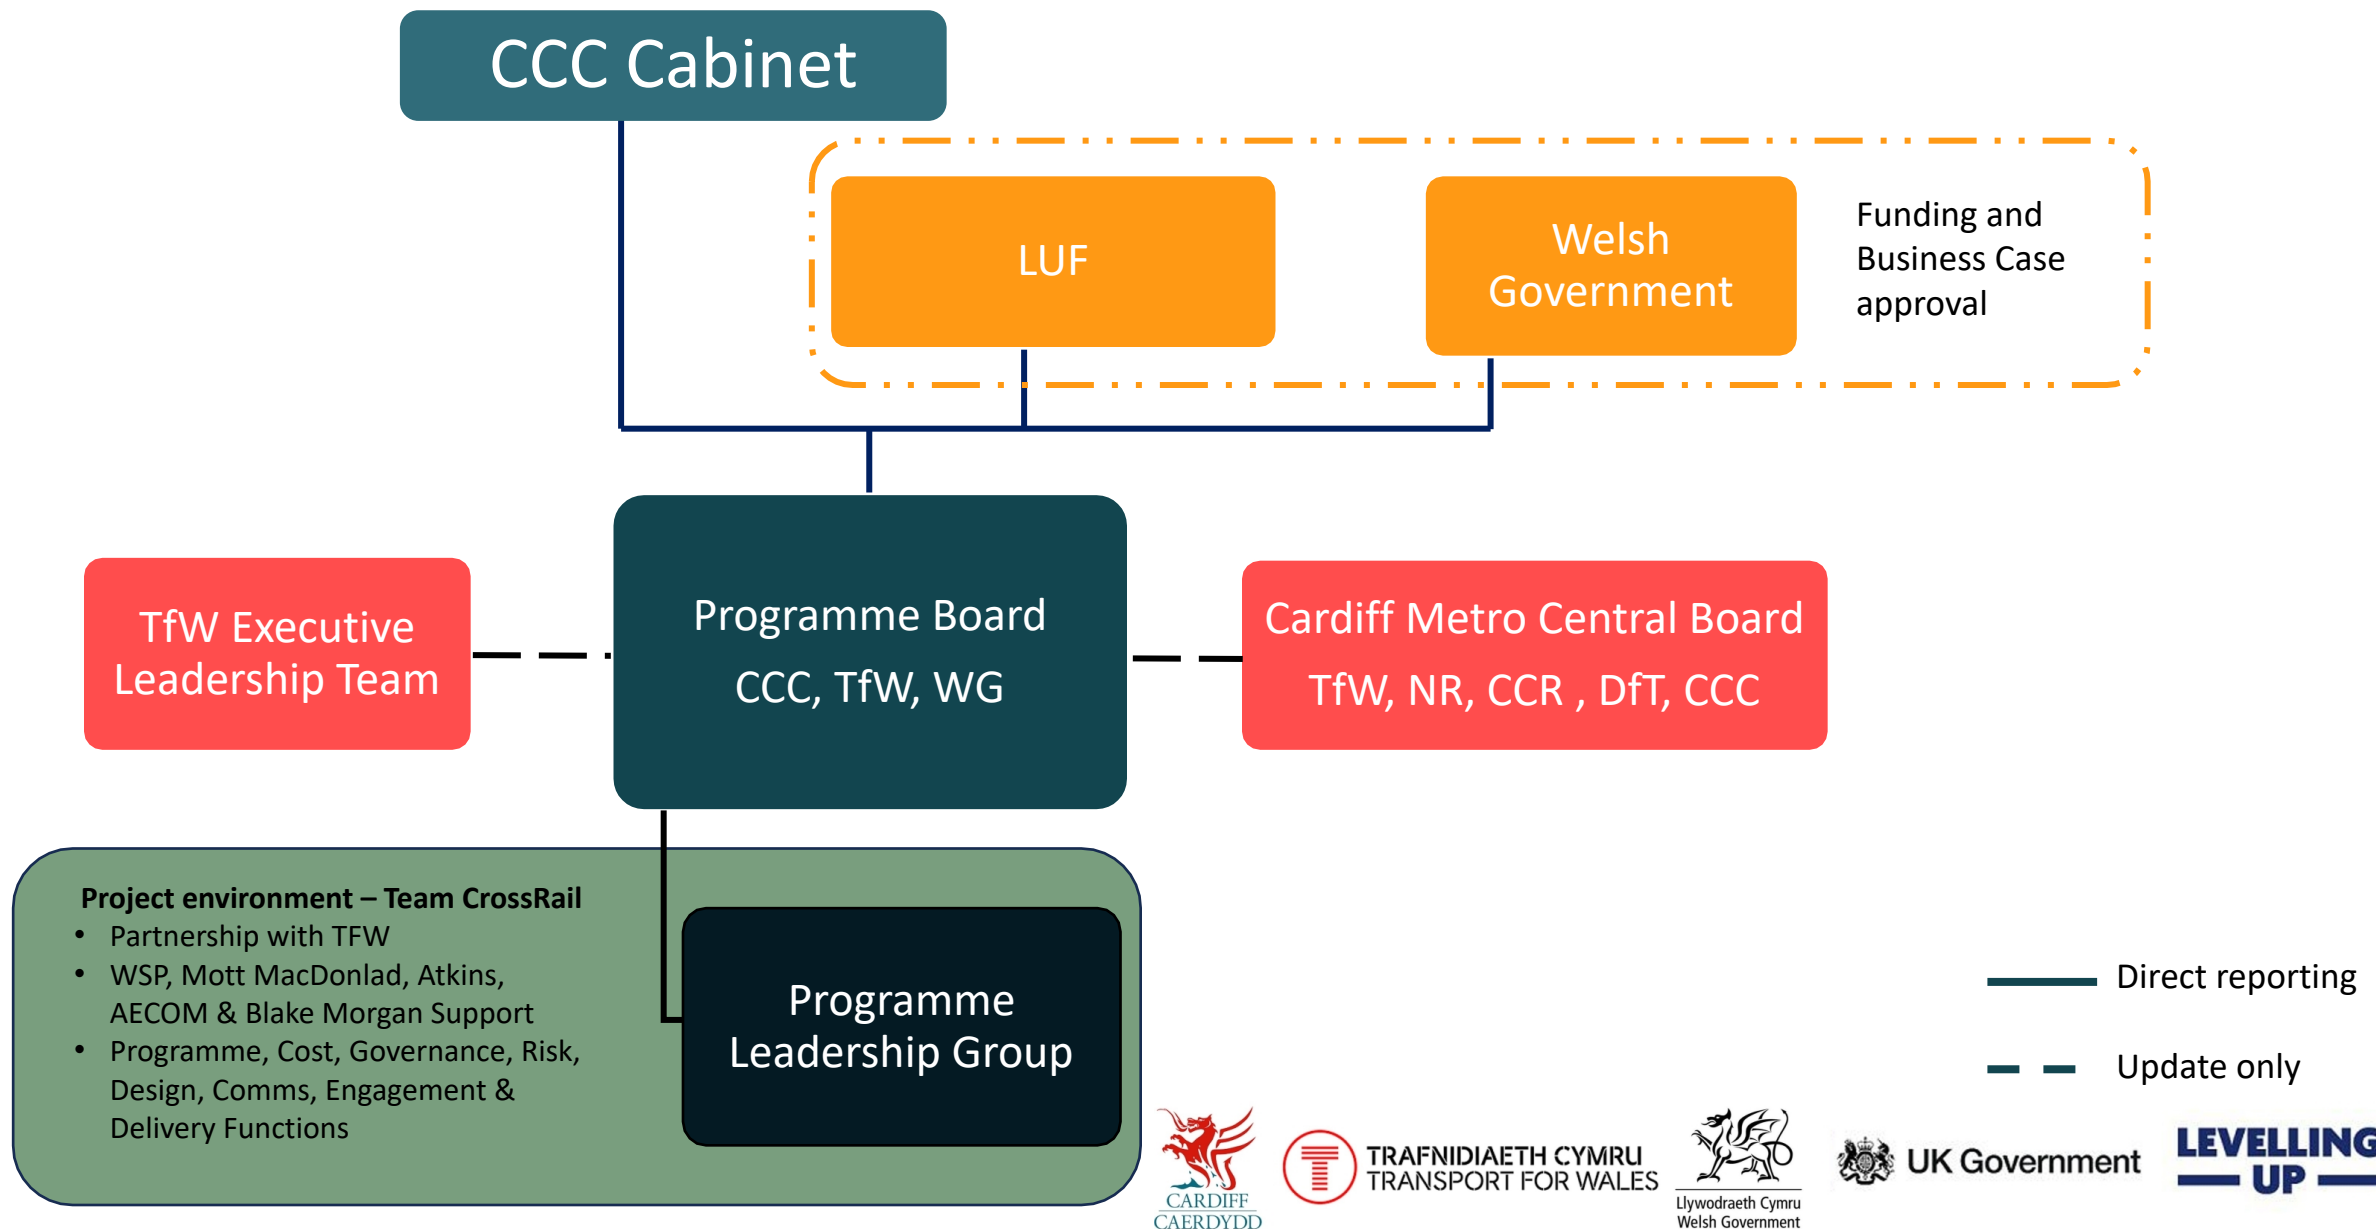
CCC Cabinet

LUF

Welsh Government

Funding and Business Case approval

TfW Executive Leadership Team

Programme Board

CCC, TfW, WG

Cardiff Metro Central Board

TfW, NR, CCR , DfT, CCC

Project environment – Team CrossRail
• Partnership with TFW
• WSP, Mott MacDonlad, Atkins, AECOM & Blake Morgan Support
• Programme, Cost, Governance, Risk, Design, Comms, Engagement & Delivery Functions

Programme Leadership Group

Direct reporting

Update only

CARDIFF CAERDYDD

TRAFNIDIAETH CYMRU TRANSPORT FOR WALES

Llywodraeth Cymru Welsh Government

UK Government

LEVELLING UP